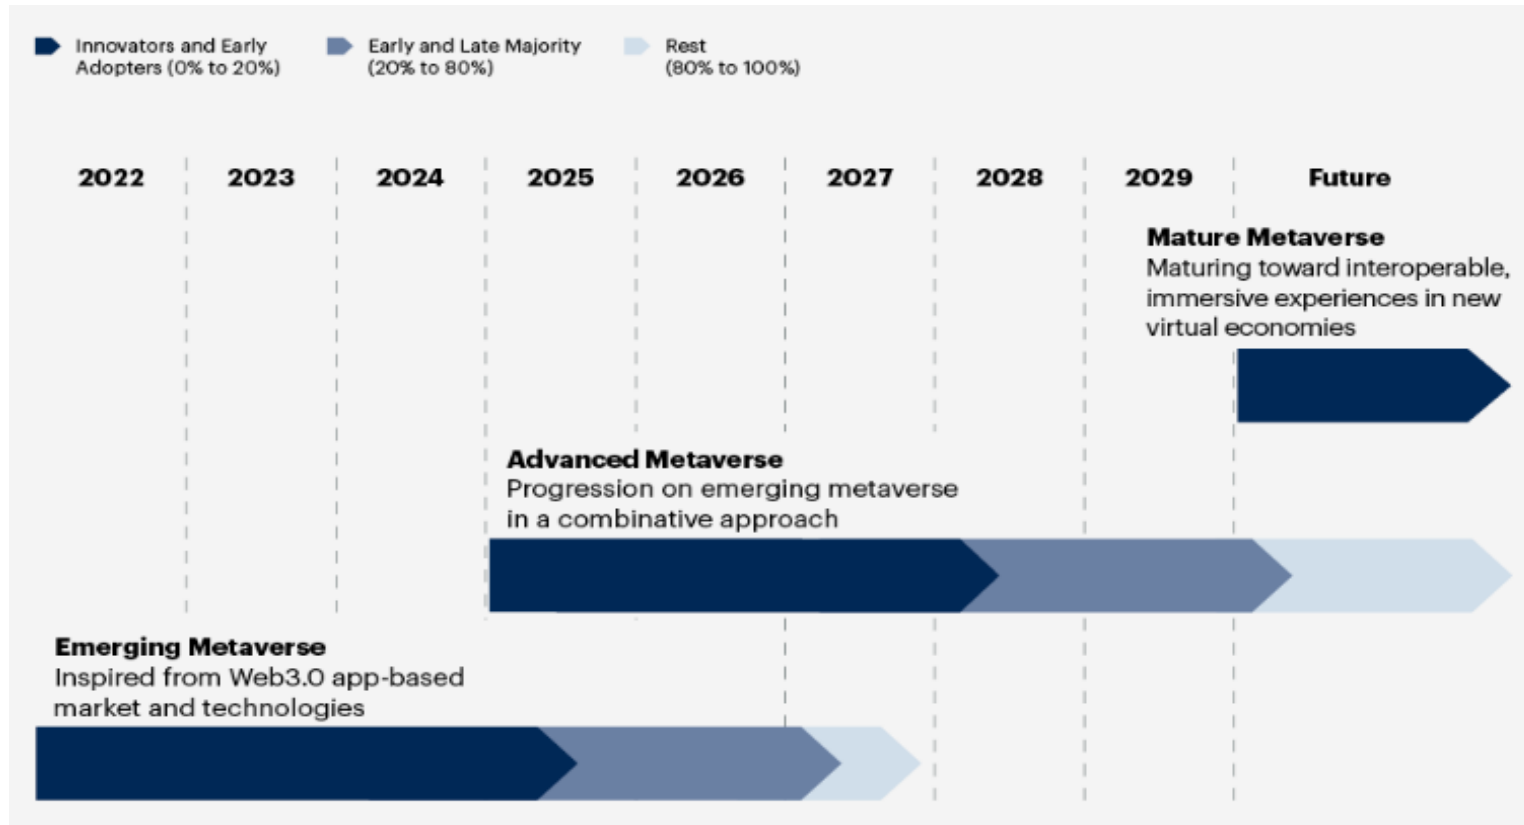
Innovators and Early Adopters (0% to 20%)

Early and Late Majority (20% to 80%)

Rest (80% to 100%)

2022
2023
2024
2025
2026
2027
2028
2029
Future

**Mature Metaverse**
Maturing toward interoperable, immersive experiences in new virtual economies

**Advanced Metaverse**
Progression on emerging metaverse in a combinative approach

**Emerging Metaverse**
Inspired from Web3.0 app-based market and technologies